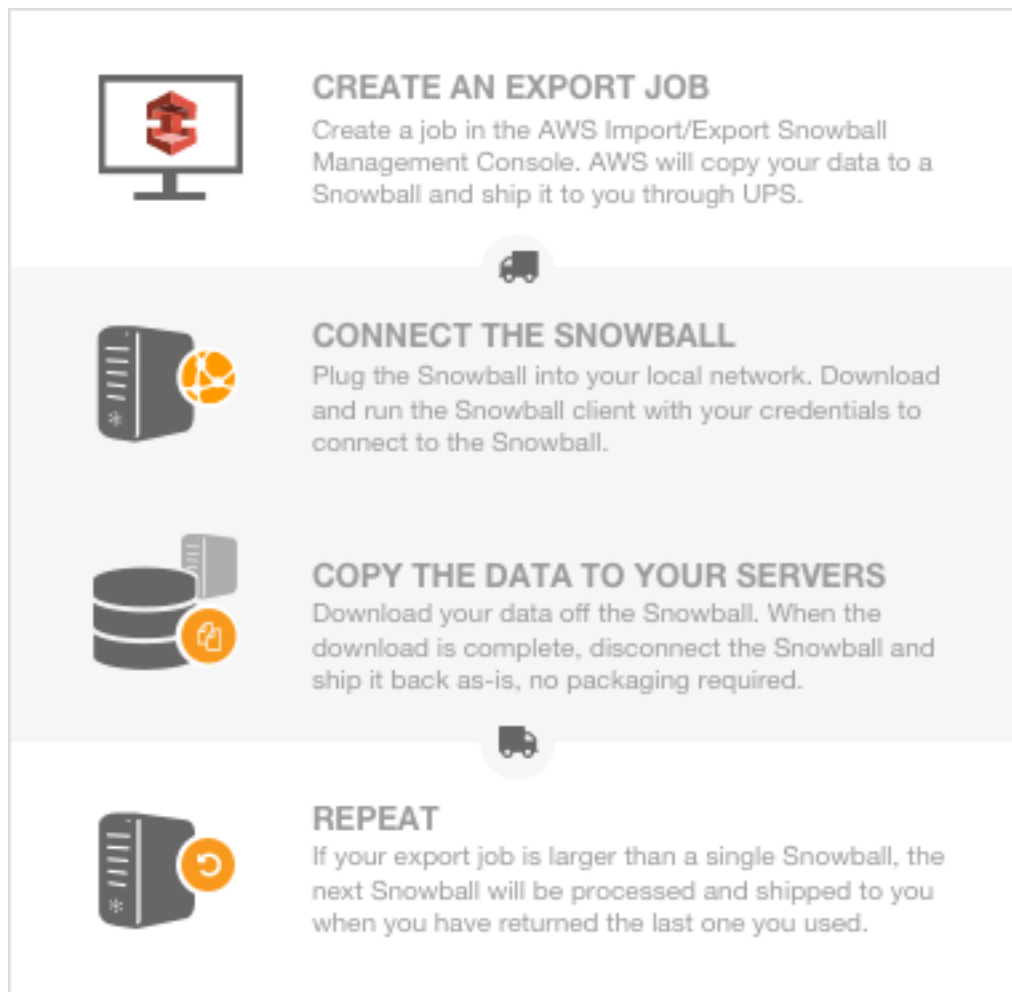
CREATE AN EXPORT JOB

Create a job in the AWS Import/Export Snowball Management Console. AWS will copy your data to a Snowball and ship it to you through UPS.

CONNECT THE SNOWBALL

Plug the Snowball into your local network. Download and run the Snowball client with your credentials to connect to the Snowball.

COPY THE DATA TO YOUR SERVERS

Download your data off the Snowball. When the download is complete, disconnect the Snowball and ship it back as-is, no packaging required.

REPEAT

If your export job is larger than a single Snowball, the next Snowball will be processed and shipped to you when you have returned the last one you used.